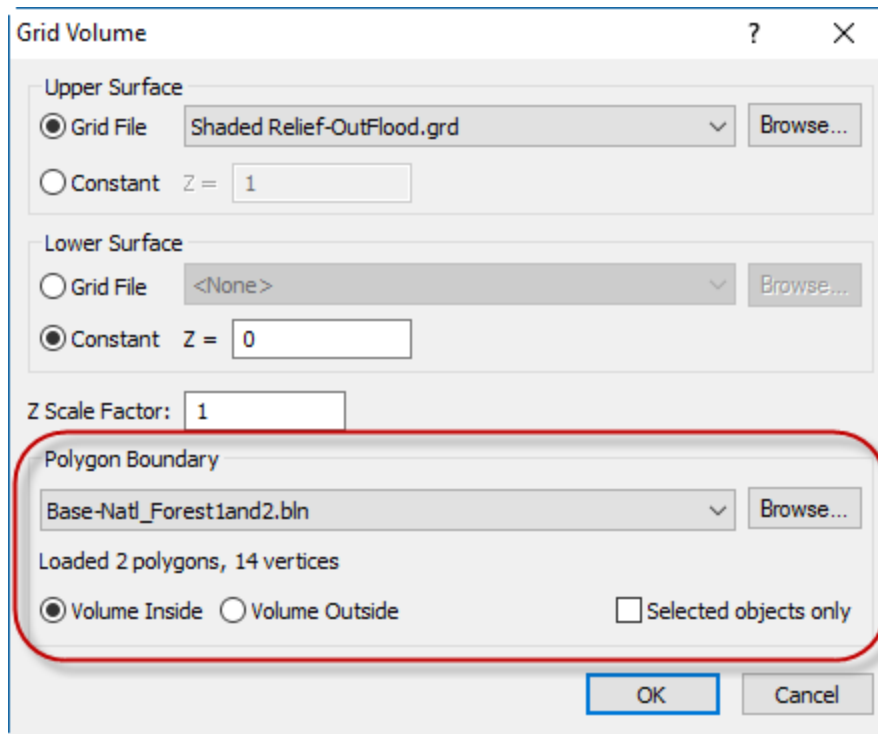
Grid Volume

?

Upper Surface

Grid File

Shaded Relief-OutFlood.grd

Browse...

Constant Z = 1

Lower Surface

Grid File

<None>

Browse...

Constant Z = 0

Z Scale Factor: 1

Polygon Boundary

Base-Natl_Forest1and2.bln

Browse...

Loaded 2 polygons, 14 vertices

Volume Inside Volume Outside

Selected objects only

OK

Cancel